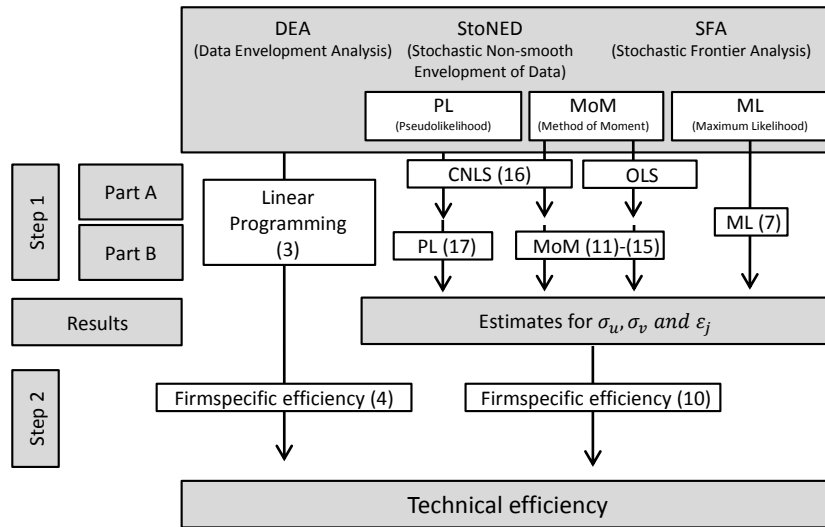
DEA
(Data Envelopment Analysis)

StoNED
(Stochastic Non-smooth Envelopment of Data)

SFA
(Stochastic Frontier Analysis)

PL
(Pseudolikelihood)

MoM
(Method of Moment)

ML
(Maximum Likelihood)

Step 1

Part A

Part B

Linear Programming (3)

CNLS (16)

OLS

PL (17)

MoM (11)-(15)

ML (7)

Results

Estimates for $\sigma_u, \sigma_v$ and $\varepsilon_j$

Step 2

Firmspecific efficiency (4)

Firmspecific efficiency (10)

Technical efficiency